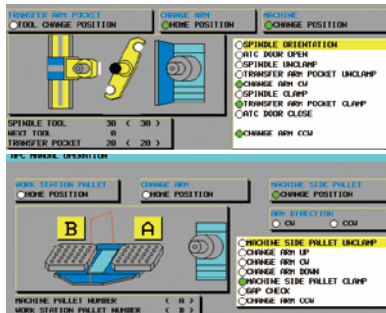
TRANSFER ARM POCKET
TOOL CHANGE POSITION

CHANGE ARM
HOME POSITION

MACHINE
CHANGE POSITION

SPINDLE ORIENTATION
ATC DOOR OPEN
SPINDLE UNCLAMP
TRANSFER ARM POCKET UNCLAMP
CHANGE ARM CW
SPINDLE CLAMP
TRANSFER ARM POCKET CLAMP
ATC DOOR CLOSE

CHANGE ARM CCW

SPINDLE TOOL 30 ( 30 )
NEXT TOOL 0
TRANSFER POCKET 20 ( 20 )

APC MANUAL OPERATION

WORK STATION PALLET
HOME POSITION

CHANGE ARM
HOME POSITION

MACHINE SIDE PALLET
CHANGE POSITION

ARM DIRECTION
CW
CCW

B
A

MACHINE SIDE PALLET UNCLAMP
CHANGE ARM UP
CHANGE ARM CW
CHANGE ARM DOWN
MACHINE SIDE PALLET CLAMP
GAP CHECK
CHANGE ARM CCW

MACHINE PALLET NUMBER ( A )
WORK STATION PALLET NUMBER ( B )